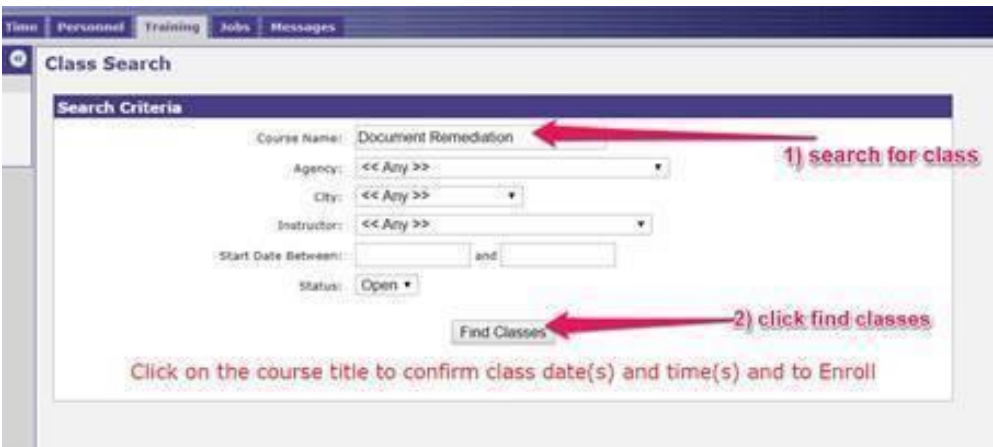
Time Personnel Training Jobs Messages

Class Search

Search Criteria

Course Name: Document Remediation

1) search for class

Agency: << Any >>

City: << Any >>

Instructor: << Any >>

Start Date Between: and

Status: Open

Find Classes

2) click find classes

Click on the course title to confirm class date(s) and time(s) and to Enroll